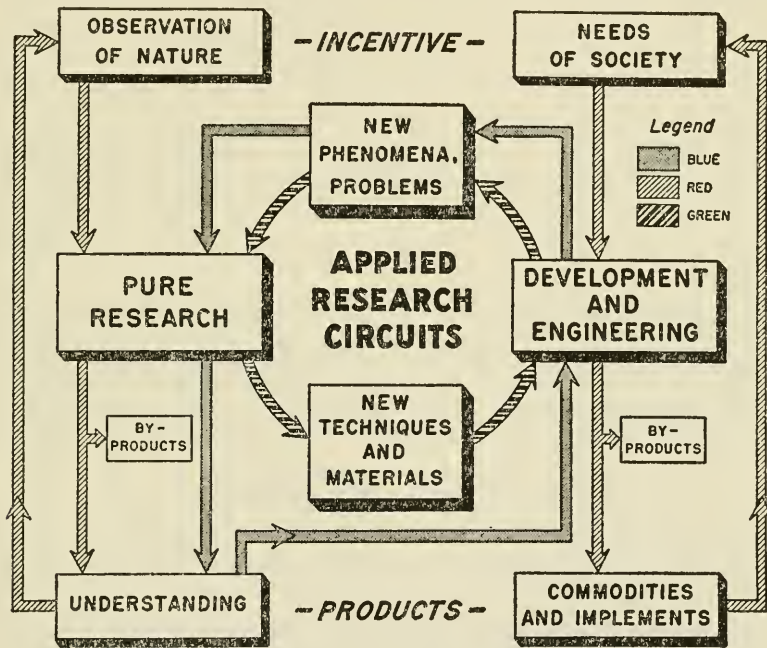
OBSERVATION OF NATURE

-INCENTIVE-

NEEDS OF SOCIETY

NEW PHENOMENA, PROBLEMS

Legend

BLUE

RED

GREEN

PURE RESEARCH

APPLIED RESEARCH CIRCUITS

DEVELOPMENT AND ENGINEERING

BY-PRODUCTS

NEW TECHNIQUES AND MATERIALS

BY-PRODUCTS

UNDERSTANDING

-PRODUCTS-

COMMODITIES AND IMPLEMENTS